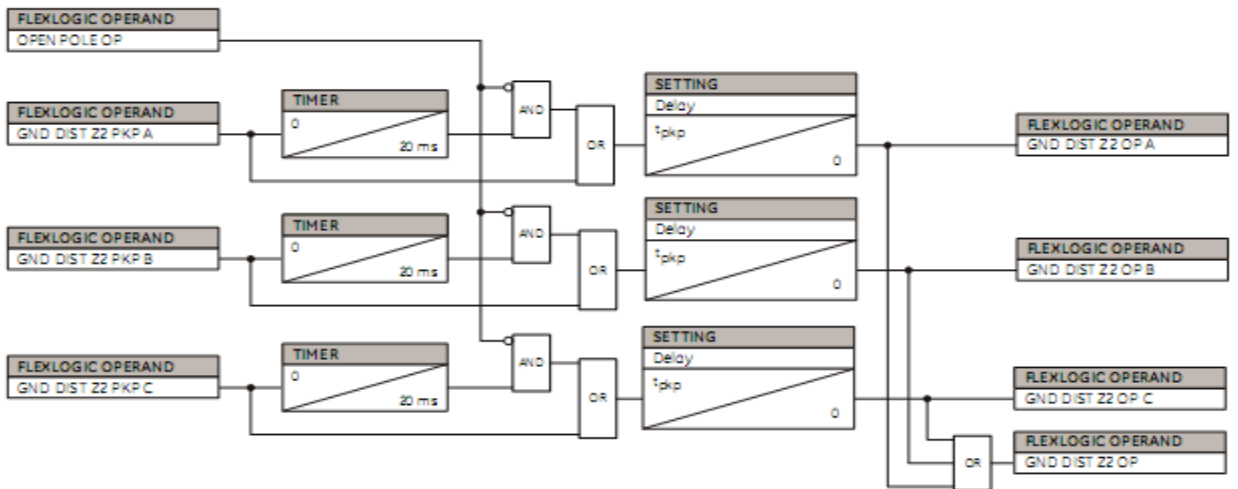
FLEXLOGIC OPERAND
OPEN POLE OP

FLEXLOGIC OPERAND
GND DIST Z2 PKP A

TIMER
0
20 ms

AND

OR

SETTING
Delay
$t_{pkp}$
0

FLEXLOGIC OPERAND
GND DIST Z2 OP A

FLEXLOGIC OPERAND
GND DIST Z2 PKP B

TIMER
0
20 ms

AND

OR

SETTING
Delay
$t_{pkp}$
0

FLEXLOGIC OPERAND
GND DIST Z2 OP B

FLEXLOGIC OPERAND
GND DIST Z2 PKP C

TIMER
0
20 ms

AND

OR

SETTING
Delay
$t_{pkp}$
0

FLEXLOGIC OPERAND
GND DIST Z2 OP C

OR

FLEXLOGIC OPERAND
GND DIST Z2 OP